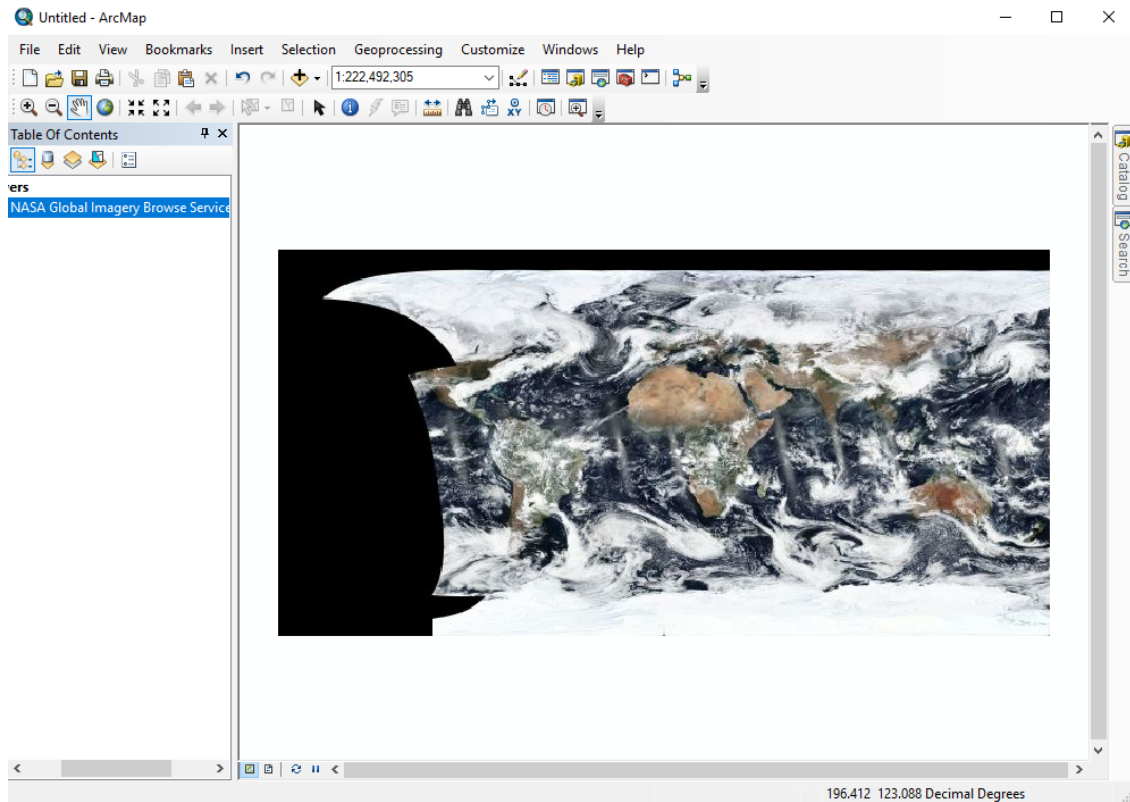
Untitled - ArcMap

File Edit View Bookmarks Insert Selection Geoprocessing Customize Windows Help

1:222,492,305

Table Of Contents

ers

NASA Global Imagery Browse Servic

Catalog

Search

196.412 123.088 Decimal Degrees